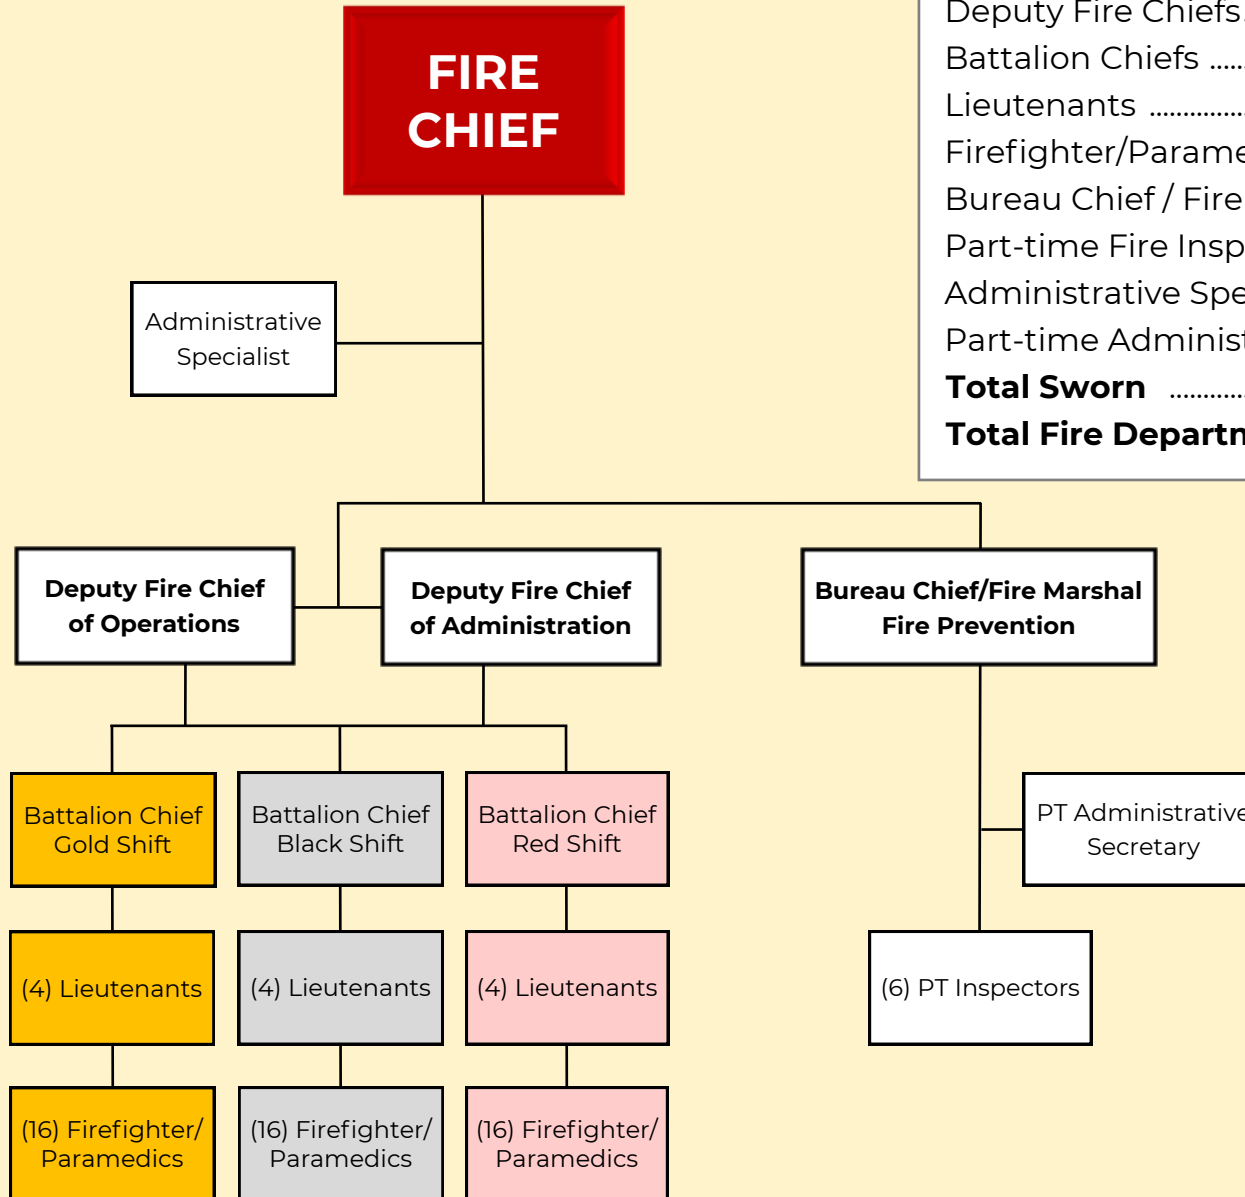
FIRE CHIEF

Deputy Fire Chiefs
Battalion Chiefs ......
Lieutenants ..............
Firefighter/Parame
Bureau Chief / Fire
Part-time Fire Insp
Administrative Spe
Part-time Administ
**Total Sworn** ...........
**Total Fire Departm**

Administrative Specialist

**Deputy Fire Chief of Operations**

**Deputy Fire Chief of Administration**

**Bureau Chief/Fire Marshal Fire Prevention**

Battalion Chief Gold Shift

Battalion Chief Black Shift

Battalion Chief Red Shift

PT Administrative Secretary

(4) Lieutenants

(4) Lieutenants

(4) Lieutenants

(6) PT Inspectors

(16) Firefighter/ Paramedics

(16) Firefighter/ Paramedics

(16) Firefighter/ Paramedics